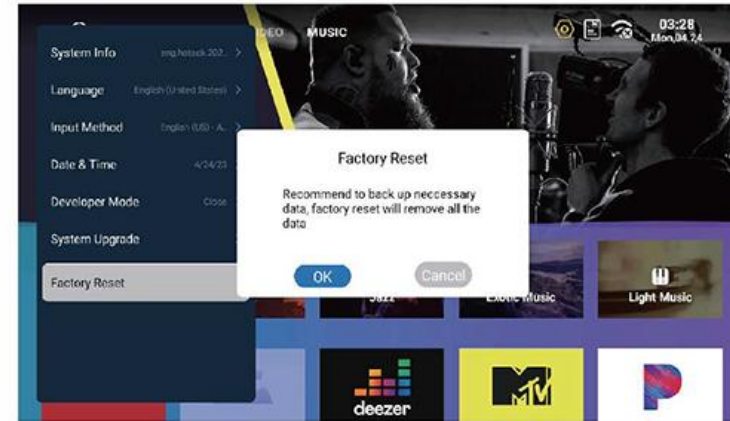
System Info eng.hotack.202... >
Language English (United States) >
Input Method English (US) - A... >
Date & Time 4/24/23 >
Developer Mode Close >
System Upgrade
Factory Reset

IDEO MUSIC

03:28
Mon,04.24

Factory Reset

Recommend to back up neccessary data, factory reset will remove all the data

OK Cancel

Jazz
Exotic Music
Light Music

deezer